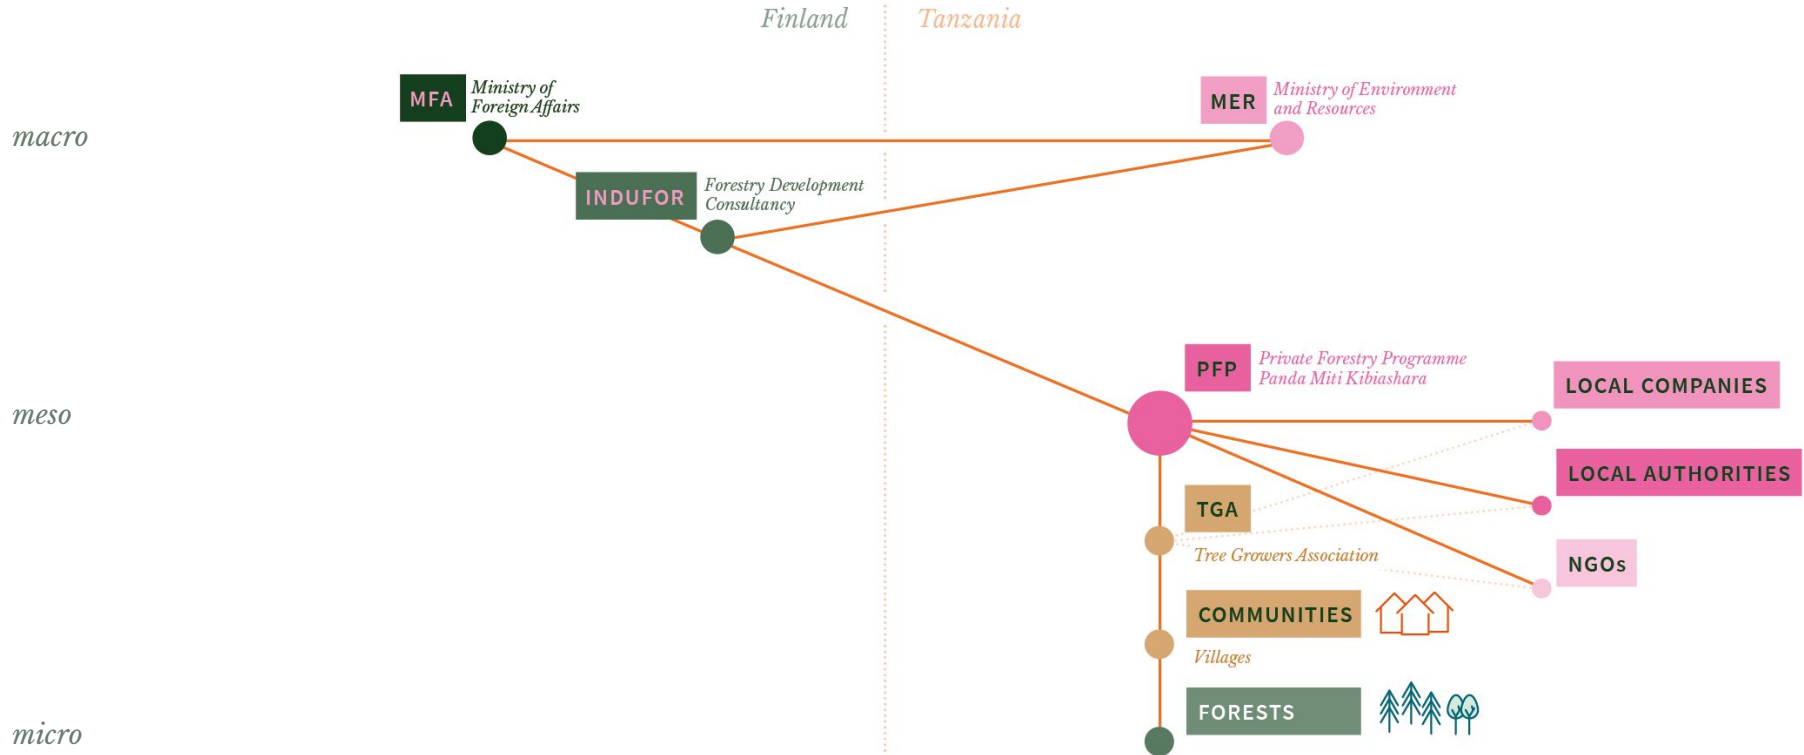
Finland Tanzania

MFA Ministry of Foreign Affairs

MER Ministry of Environment and Resources

macro

INDUFOR Forestry Development Consultancy

PFP Private Forestry Programme Panda Miti Kibiashara

LOCAL COMPANIES

meso

LOCAL AUTHORITIES

TGA

Tree Growers Association

NGOs

COMMUNITIES

Villages

FORESTS

micro